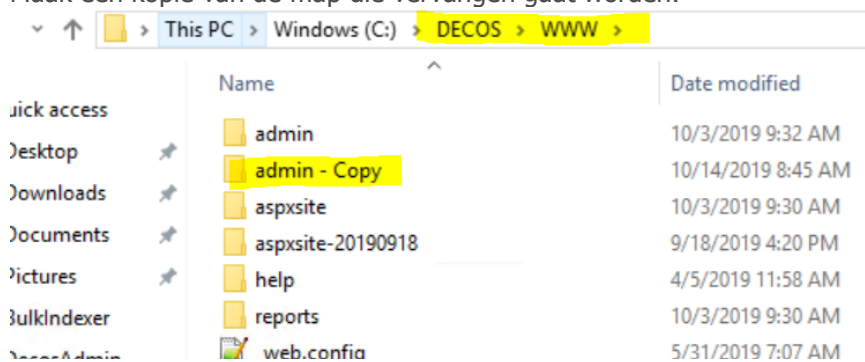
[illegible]

This PC > Windows (C:) > DECOS > WWW >

Name

Date modified

uick access

Desktop

Downloads

Documents

Pictures

BulkIndexer

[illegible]

admin 10/3/2019 9:32 AM

admin - Copy 10/14/2019 8:45 AM

aspxsite 10/3/2019 9:30 AM

aspxsite-20190918 9/18/2019 4:20 PM

help 4/5/2019 11:58 AM

reports 10/3/2019 9:30 AM

web.config 5/31/2019 7:07 AM